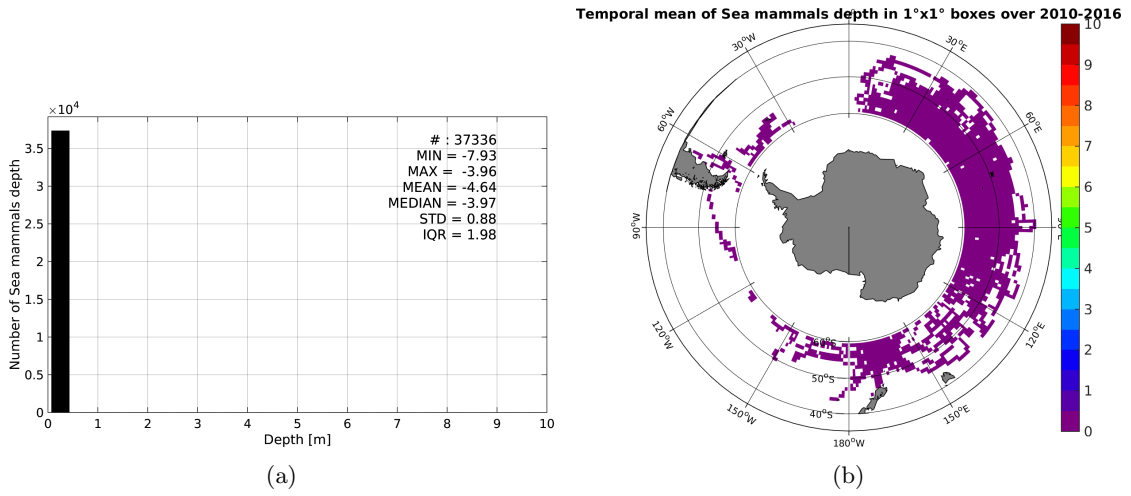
$\times 10^4$

3.5
3
2.5
2
1.5
1
0.5
0

Number of Sea mammals depth

# : 37336
MIN = -7.93
MAX = -3.96
MEAN = -4.64
MEDIAN = -3.97
STD = 0.88
IQR = 1.98

0 1 2 3 4 5 6 7 8 9 10
Depth [m]

(a)

Temporal mean of Sea mammals depth in 1°x1° boxes over 2010-2016

30°W
30°E
60°W
60°E
90°W
90°E
120°W
120°E
150°W
150°E
180°W
60°S
50°S
40°S

10
9
8
7
6
5
4
3
2
1
0

(b)